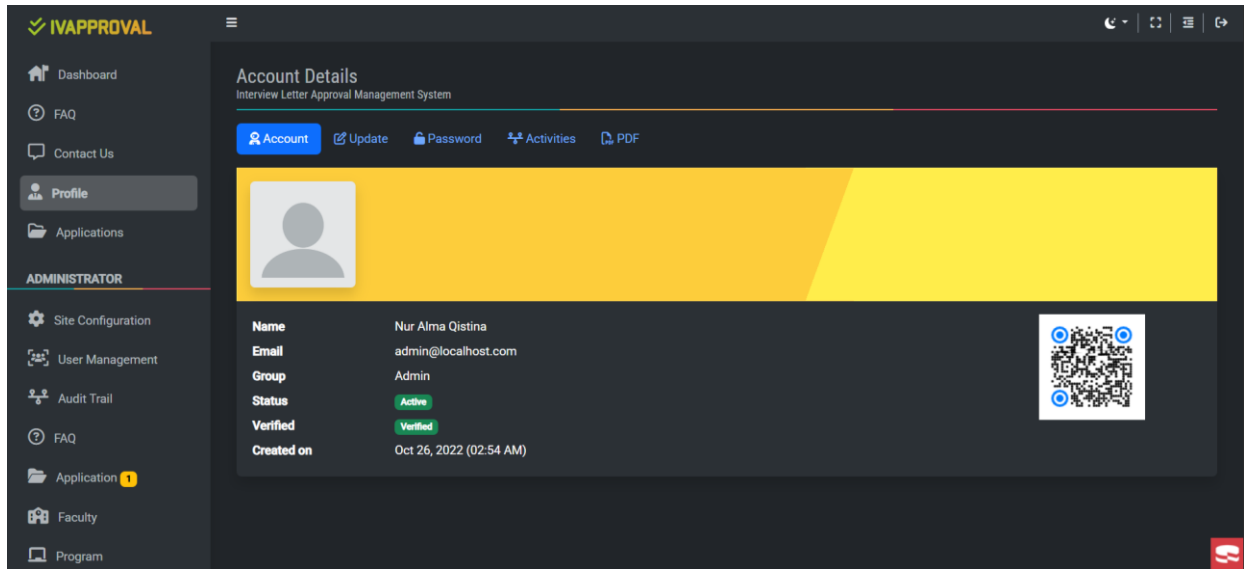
IVAPPROVAL

Dashboard
FAQ
Contact Us
Profile
Applications

ADMINISTRATOR

Site Configuration
User Management
Audit Trail
FAQ
Application 1
Faculty
Program

Account Details
Interview Letter Approval Management System

Account | Update | Password | Activities | PDF

| | |
|---|---|
| Name | Nur Alma Qistina |
| Email | admin@localhost.com |
| Group | Admin |
| Status | Active |
| Verified | Verified |
| Created on | Oct 26, 2022 (02:54 AM) |